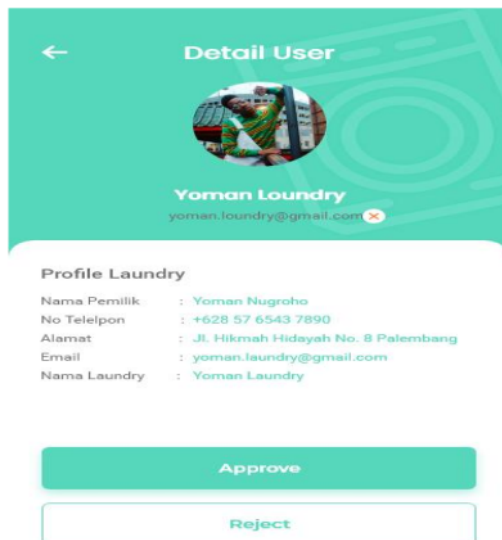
←

Detail User

Yoman Loundry

yoman.loundry@gmail.com

Profile Laundry

Nama Pemilik : Yoman Nugroho
No Telelpon : +628 57 6543 7890
Alamat : Jl. Hikmah Hidayah No. 8 Palembang
Email : yoman.laundry@gmail.com
Nama Laundry : Yoman Laundry

Approve

Reject